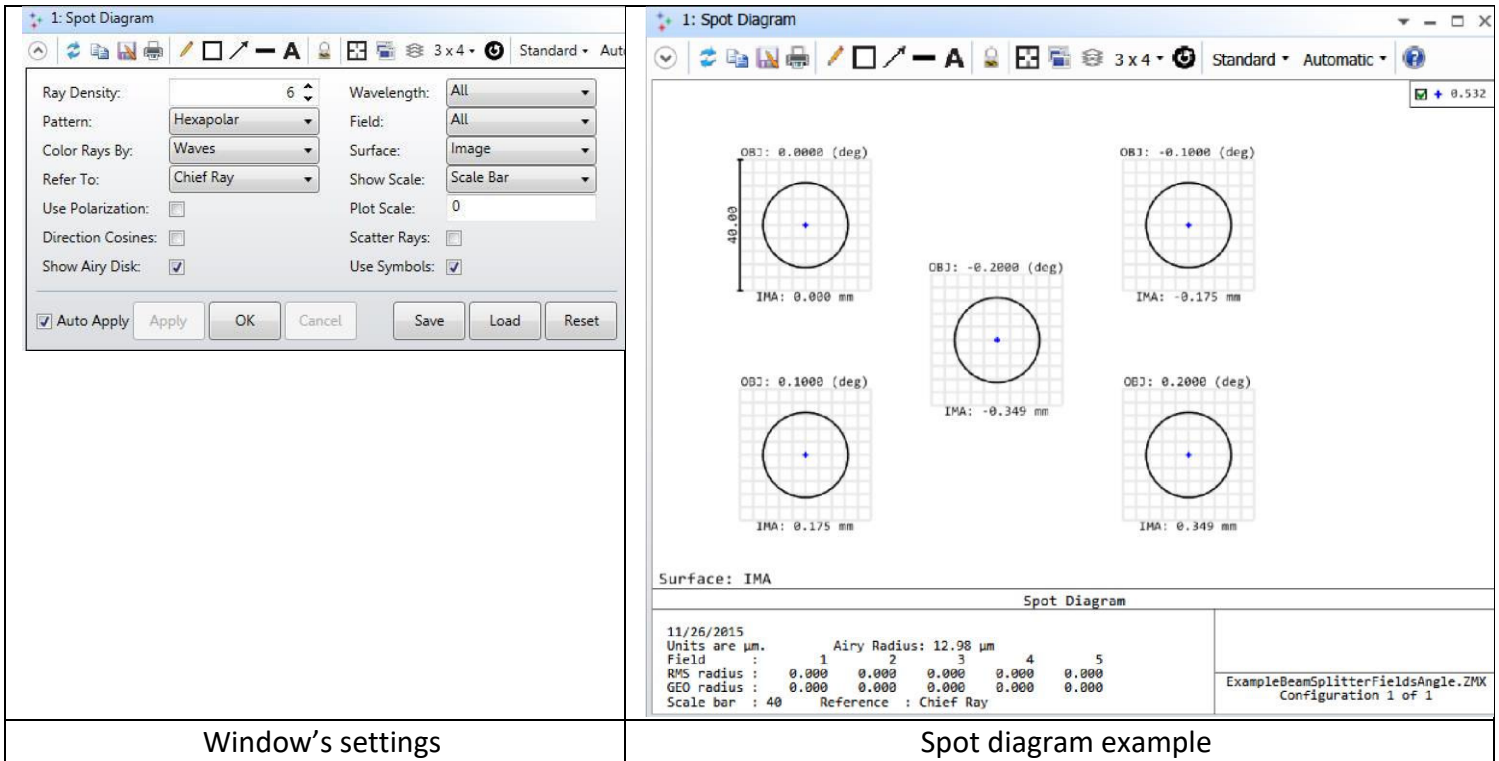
1: Spot Diagram

3 x 4 • Standard • Aut

Ray Density: 6

Wavelength: All

Pattern: Hexapolar

Field: All

Color Rays By: Waves

Surface: Image

Refer To: Chief Ray

Show Scale: Scale Bar

Use Polarization:

Plot Scale: 0

Direction Cosines:

Scatter Rays:

Show Airy Disk:

Use Symbols:

Auto Apply Apply OK Cancel Save Load Reset

1: Spot Diagram

3 x 4 • Standard • Automatic •

0.532

OBJ: 0.0000 (deg)

40.00

IMA: 0.000 mm

OBJ: -0.1000 (deg)

IMA: -0.175 mm

OBJ: -0.2000 (deg)

IMA: -0.349 mm

OBJ: 0.1000 (deg)

IMA: 0.175 mm

OBJ: 0.2000 (deg)

IMA: 0.349 mm

Surface: IMA

Spot Diagram

11/26/2015
Units are µm. Airy Radius: 12.98 µm
Field : 1 2 3 4 5
RMS radius : 0.000 0.000 0.000 0.000 0.000
GEO radius : 0.000 0.000 0.000 0.000 0.000
Scale bar : 40 Reference : Chief Ray

ExampleBeamSplitterFieldsAngle.ZMX
Configuration 1 of 1

| Window's settings | Spot diagram example |